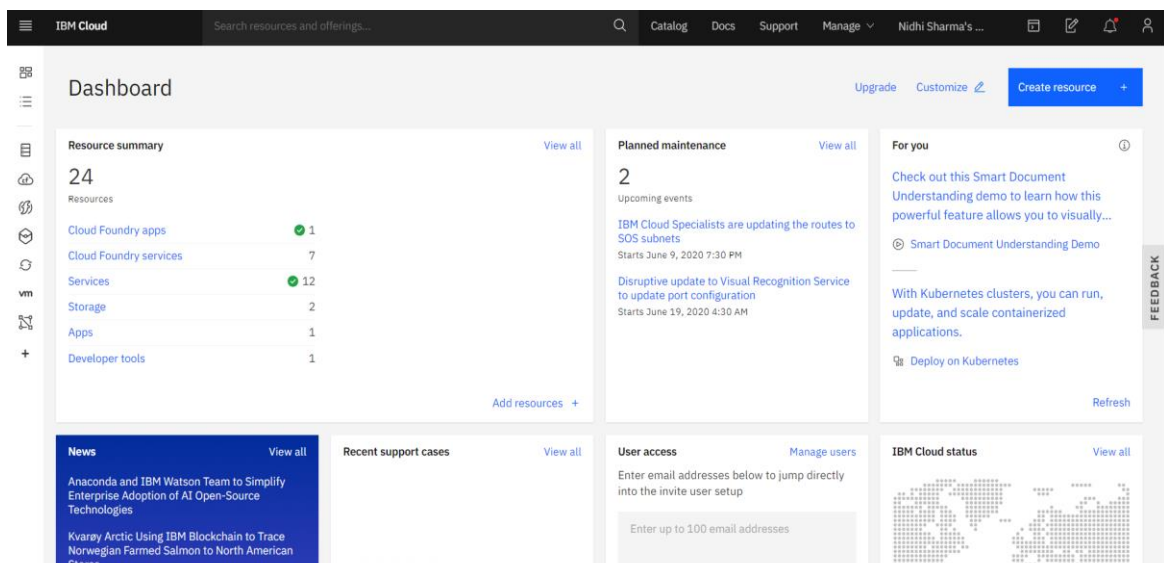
IBM Cloud
Search resources and offerings...
Catalog Docs Support Manage
Nidhi Sharma's ...

vm
+

Dashboard
Upgrade Customize
Create resource +

Resource summary
View all
24
Resources
Cloud Foundry apps 1
Cloud Foundry services 7
Services 12
Storage 2
Apps 1
Developer tools 1
Add resources +

Planned maintenance
View all
2
Upcoming events
IBM Cloud Specialists are updating the routes to SOS subnets
Starts June 9, 2020 7:30 PM
Disruptive update to Visual Recognition Service to update port configuration
Starts June 19, 2020 4:30 AM

For you
Check out this Smart Document Understanding demo to learn how this powerful feature allows you to visually...
Smart Document Understanding Demo
With Kubernetes clusters, you can run, update, and scale containerized applications.
Deploy on Kubernetes
Refresh

FEEDBACK

News
View all
Anaconda and IBM Watson Team to Simplify Enterprise Adoption of AI Open-Source Technologies
Kvarøy Arctic Using IBM Blockchain to Trace Norwegian Farmed Salmon to North American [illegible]

Recent support cases
View all

User access
Manage users
Enter email addresses below to jump directly into the invite user setup
Enter up to 100 email addresses

IBM Cloud status
View all